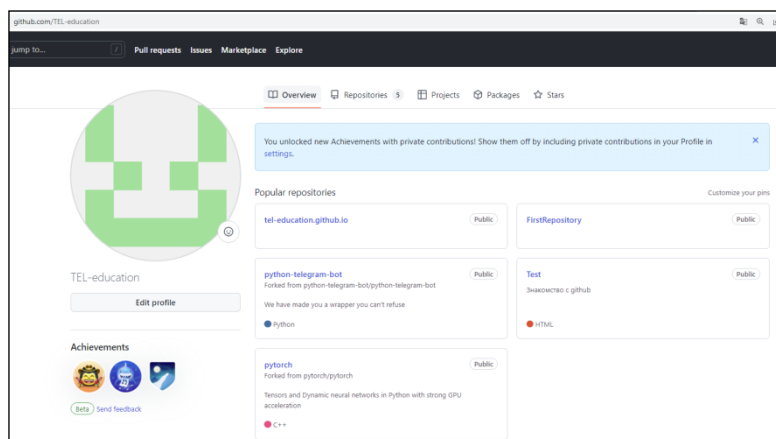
github.com/TEL-education

Jump to... /

Pull requests Issues Marketplace Explore

Overview Repositories 5 Projects Packages Stars

You unlocked new Achievements with private contributions! Show them off by including private contributions in your Profile in settings.

×

Popular repositories

Customize your pins

tel-education.github.io

Public

FirstRepository

Public

python-telegram-bot

Public

Forked from python-telegram-bot/python-telegram-bot

We have made you a wrapper you can't refuse

Python

Test

Public

Знакомство с github

HTML

pytorch

Public

Forked from pytorch/pytorch

Tensors and Dynamic neural networks in Python with strong GPU acceleration

C++

TEL-education

Edit profile

Achievements

Beta Send feedback